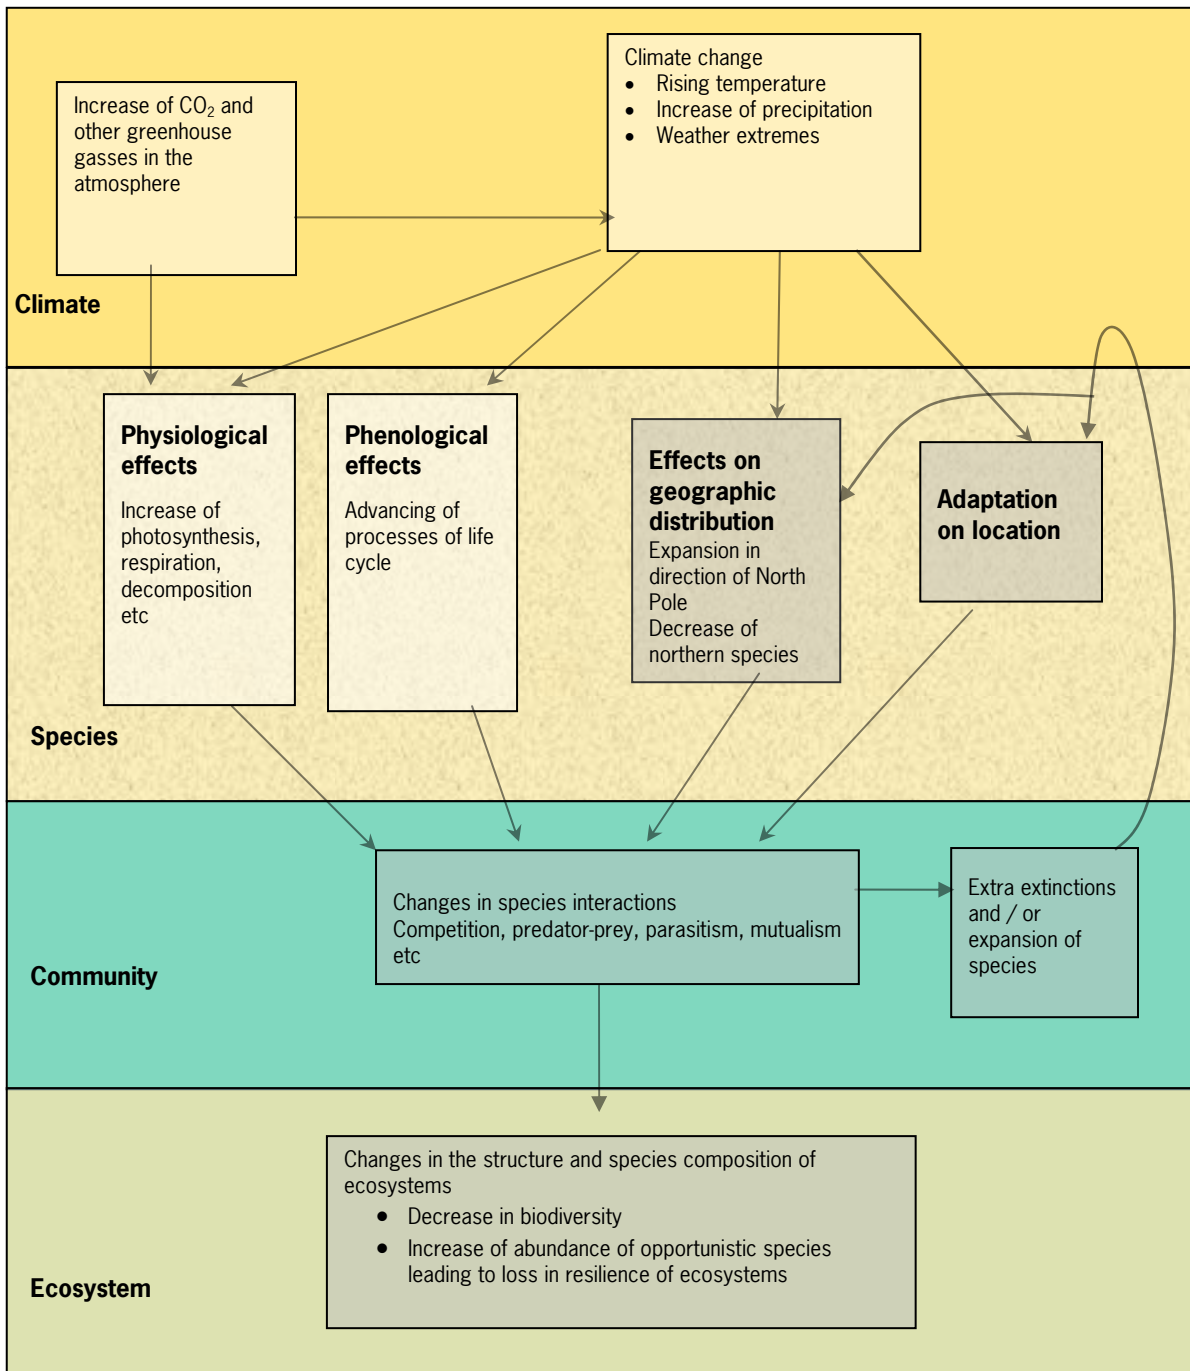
Increase of $CO_2$ and other greenhouse gasses in the atmosphere

Climate change
- Rising temperature
- Increase of precipitation
- Weather extremes

Climate

Physiological effects

Increase of photosynthesis, respiration, decomposition etc

Phenological effects

Advancing of processes of life cycle

Effects on geographic distribution
Expansion in direction of North Pole
Decrease of northern species

Adaptation on location

Species

Changes in species interactions
Competition, predator-prey, parasitism, mutualism etc

Extra extinctions and / or expansion of species

Community

Changes in the structure and species composition of ecosystems
- Decrease in biodiversity
- Increase of abundance of opportunistic species leading to loss in resilience of ecosystems

Ecosystem